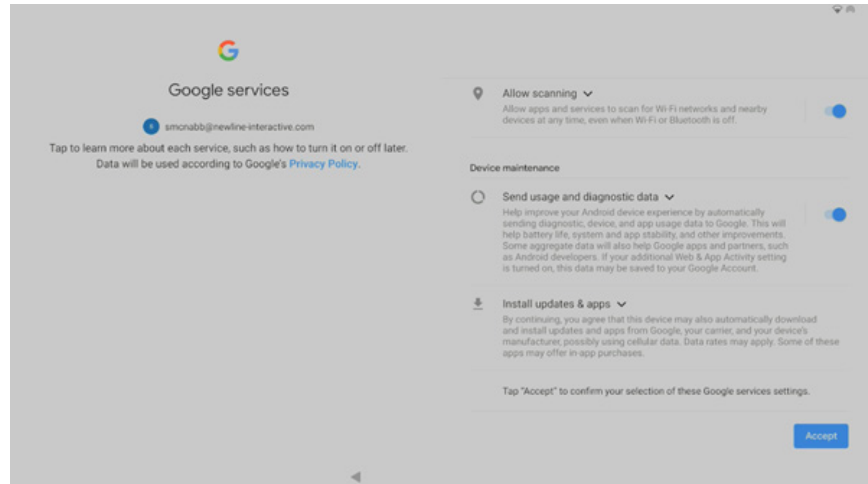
G

Google services

s smcnabb@newline-interactive.com

Tap to learn more about each service, such as how to turn it on or off later. Data will be used according to Google's Privacy Policy.

Allow scanning

Allow apps and services to scan for Wi-Fi networks and nearby devices at any time, even when Wi-Fi or Bluetooth is off.

Device maintenance

Send usage and diagnostic data

Help improve your Android device experience by automatically sending diagnostic, device, and app usage data to Google. This will help battery life, system and app stability, and other improvements. Some aggregate data will also help Google apps and partners, such as Android developers. If your additional Web & App Activity setting is turned on, this data may be saved to your Google Account.

Install updates & apps

By continuing, you agree that this device may also automatically download and install updates and apps from Google, your carrier, and your device's manufacturer, possibly using cellular data. Data rates may apply. Some of these apps may offer in-app purchases.

Tap "Accept" to confirm your selection of these Google services settings.

Accept